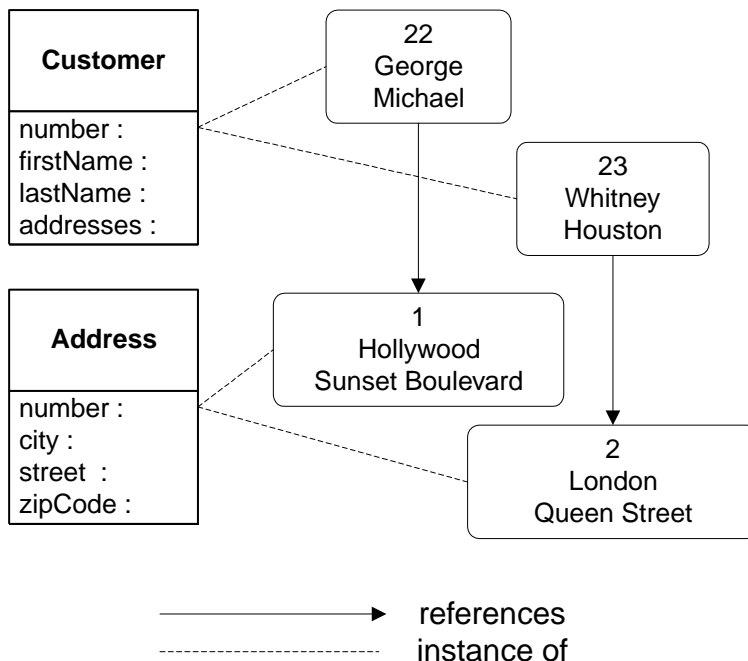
Customer

number :
firstName :
lastName :
addresses :

22
George
Michael

23
Whitney
Houston

Address

number :
city :
street :
zipCode :

1
Hollywood
Sunset Boulevard

2
London
Queen Street

references
instance of